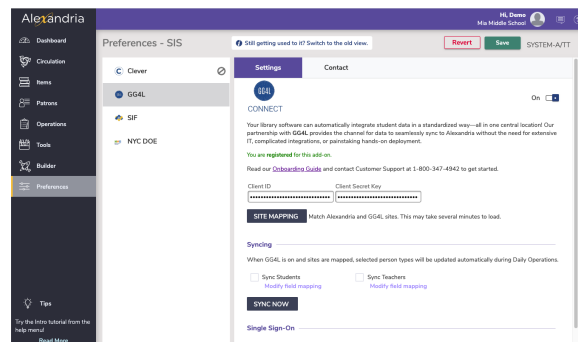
Alexandria

Hi, Demo
Mia Middle School

Dashboard
Circulation
Items
Patrons
Operations
Tools
Builder
Preferences

Tips
Try the Intro tutorial from the help menu!
Read More

Preferences - SIS

Still getting used to it? Switch to the old view.

Revert
Save
SYSTEM-A/TT

Clever
GG4L
SIF
NYC DOE

Settings
Contact

GG4L
CONNECT

On

Your library software can automatically integrate student data in a standardized way—all in one central location! Our partnership with GG4L provides the channel for data to seamlessly sync to Alexandria without the need for extensive IT, complicated integrations, or painstaking hands-on deployment.

You are registered for this add-on.

Read our Onboarding Guide and contact Customer Support at 1-800-347-4942 to get started.

Client ID
Client Secret Key

SITE MAPPING Match Alexandria and GG4L sites. This may take several minutes to load.

Syncing

When GG4L is on and sites are mapped, selected person types will be updated automatically during Daily Operations.

Sync Students
Modify field mapping
Sync Teachers
Modify field mapping

SYNC NOW

Single Sign-On